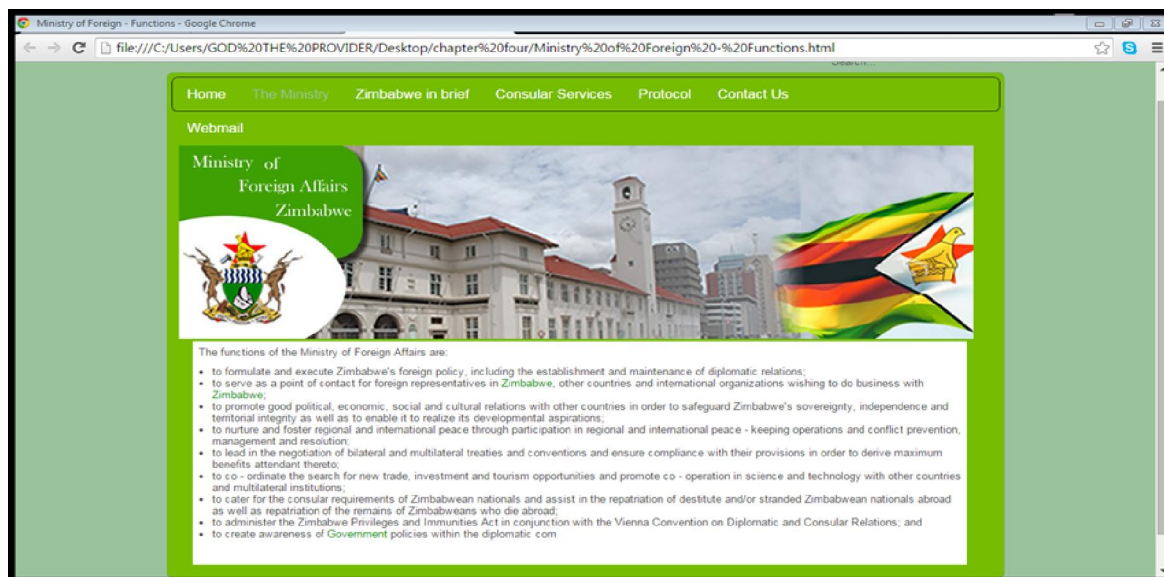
Ministry of Foreign - Functions - Google Chrome

file:///C:/Users/GOD%20THE%20PROVIDER/Desktop/chapter%20four/Ministry%20of%20Foreign%20-%20Functions.html

Search...

Home The Ministry Zimbabwe in brief Consular Services Protocol Contact Us

Webmail

Ministry of Foreign Affairs Zimbabwe

The functions of the Ministry of Foreign Affairs are:

- to formulate and execute Zimbabwe's foreign policy, including the establishment and maintenance of diplomatic relations;
- to serve as a point of contact for foreign representatives in Zimbabwe, other countries and international organizations wishing to do business with Zimbabwe;
- to promote good political, economic, social and cultural relations with other countries in order to safeguard Zimbabwe's sovereignty, independence and territorial integrity as well as to enable it to realize its developmental aspirations;
- to nurture and foster regional and international peace through participation in regional and international peace - keeping operations and conflict prevention, management and resolution;
- to lead in the negotiation of bilateral and multilateral treaties and conventions and ensure compliance with their provisions in order to derive maximum benefits attendant thereto;
- to co - ordinate the search for new trade, investment and tourism opportunities and promote co - operation in science and technology with other countries and multilateral institutions;
- to cater for the consular requirements of Zimbabwean nationals and assist in the repatriation of destitute and/or stranded Zimbabwean nationals abroad as well as repatriation of the remains of Zimbabweans who die abroad;
- to administer the Zimbabwe Privileges and Immunities Act in conjunction with the Vienna Convention on Diplomatic and Consular Relations; and
- to create awareness of Government policies within the diplomatic com